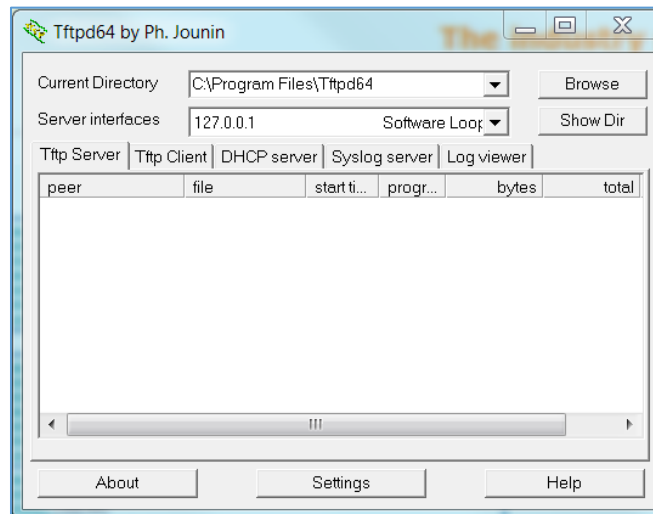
Tftpd64 by Ph. Jounin

Current Directory C:\Program Files\Tftpd64 Browse

Server interfaces 127.0.0.1 Software Loop Show Dir

Tftp Server | Tftp Client | DHCP server | Syslog server | Log viewer

| peer | file | start ti... | progr... | bytes | total |
|---|---|---|---|---|---|

III

About Settings Help